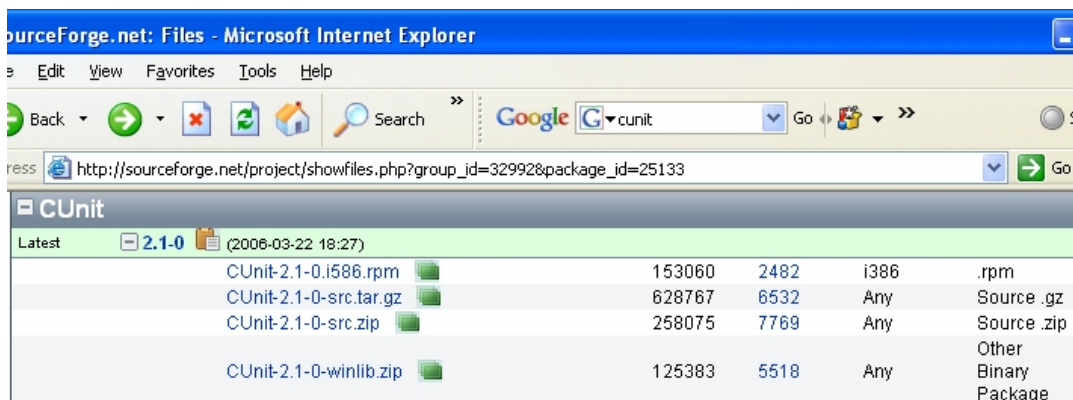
ourceForge.net: Files - Microsoft Internet Explorer

e Edit View Favorites Tools Help

Back Search Google cunit Go »

ress http://sourceforge.net/project/showfiles.php?group_id=32992&package_id=25133 Go

CUnit

Latest 2.1-0 (2006-03-22 18:27)

| | | | | |
|---|---|---|---|---|
| CUnit-2.1-0.i586.rpm | 153060 | 2482 | i386 | .rpm |
| CUnit-2.1-0-src.tar.gz | 628767 | 6532 | Any | Source .gz |
| CUnit-2.1-0-src.zip | 258075 | 7769 | Any | Source .zip |
| CUnit-2.1-0-winlib.zip | 125383 | 5518 | Any | Other Binary Package |